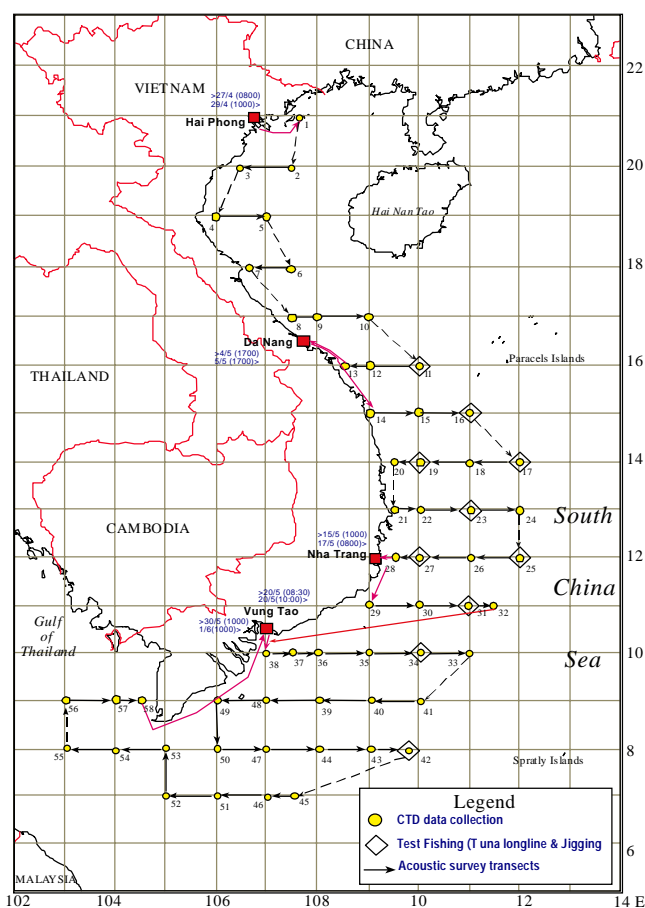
CHINA
VIETNAM
>27/4 (0800)
29/4 (1000)>
Hai Phong
1
2
3
4
5
6
7
8
9
10
11
12
13
14
15
16
17
18
19
20
21
22
23
24
25
26
27
28
29
30
31
32
33
34
35
36
37
38
39
40
41
42
43
44
45
46
47
48
49
50
51
52
53
54
55
56
57
58
Hai Nan Tao
Da Nang
>4/5 (1700)
5/5 (1700)>
Paracels Islands
THAILAND
CAMBODIA
>15/5 (1000)
17/5 (0800)>
Nha Trang
South
China
Sea
>20/5 (08:30)
20/5(10:00)>
>30/5 (1000)
1/6(1000)>
Vung Tao
Gulf of Thailand
Spratly Islands
MALAYSIA
Legend
CTD data collection
Test Fishing (T una longline & Jigging
Acoustic survey transects
22
20
18
16
14
12
10
8
6
102
104
106
108
10
12
14 E